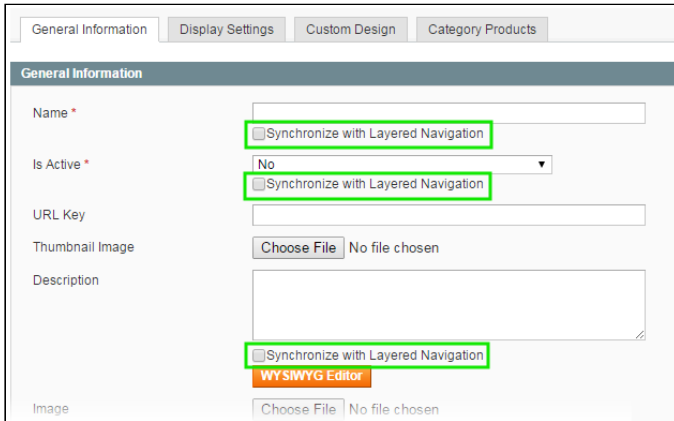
General Information | Display Settings | Custom Design | Category Products

General Information

Name *

Synchronize with Layered Navigation

Is Active *
No

Synchronize with Layered Navigation

URL Key

Thumbnail Image
Choose File No file chosen

Description

Synchronize with Layered Navigation

WYSIWYG Editor

Image
Choose File No file chosen